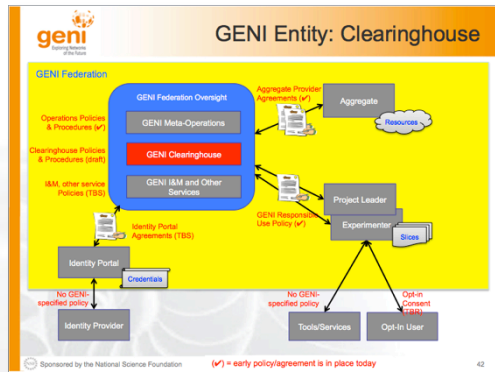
geni
Exploring Networks of the Future

GENI Entity: Clearinghouse

GENI Federation

GENI Federation Oversight

GENI Meta-Operations

GENI Clearinghouse

GENI I&M and Other Services

Operations Policies & Procedures (✔)

Clearinghouse Policies & Procedures (draft)

I&M, other service Policies (TBS)

Aggregate Provider Agreements (✔)

Aggregate

Resources

Project Leader

GENI Responsible Use Policy (✔)

Experimenter

Slices

Identity Portal Agreements (TBS)

Identity Portal

Credentials

No GENI-specified policy

Identity Provider

No GENI-specified policy

Tools/Services

Opt-in Consent (TBS)

Opt-In User

Sponsored by the National Science Foundation

(✔) = early policy/agreement is in place today

42